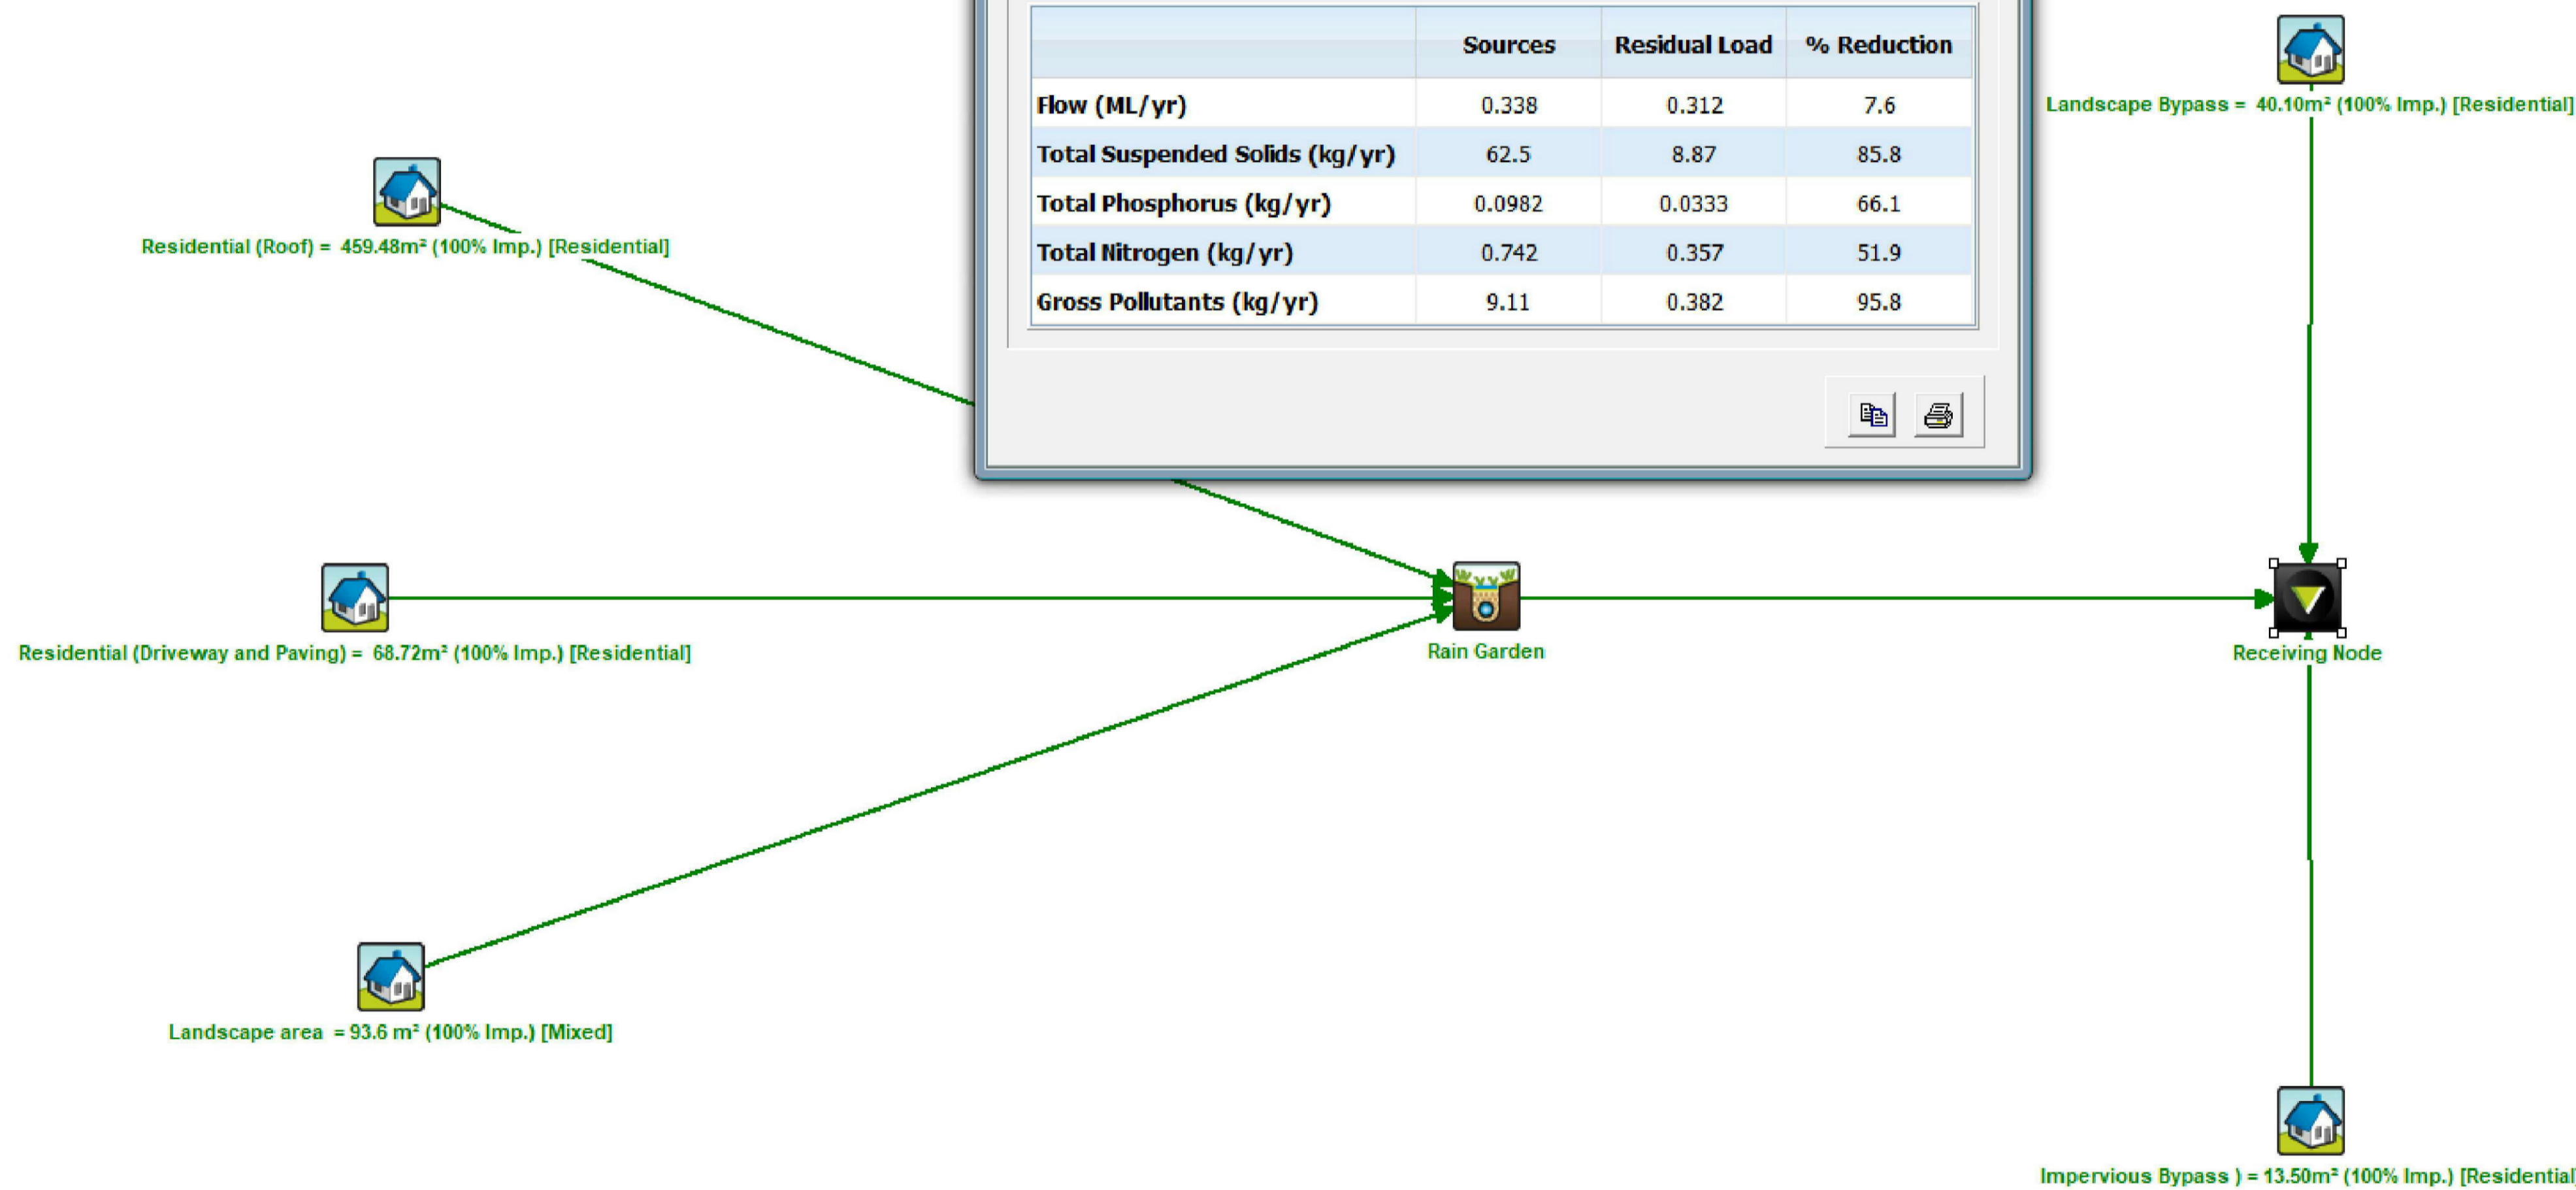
| | Sources | Residual Load | % Reduction |
|---|---|---|---|
| Flow (ML/yr) | 0.338 | 0.312 | 7.6 |
| Total Suspended Solids (kg/yr) | 62.5 | 8.87 | 85.8 |
| Total Phosphorus (kg/yr) | 0.0982 | 0.0333 | 66.1 |
| Total Nitrogen (kg/yr) | 0.742 | 0.357 | 51.9 |
| Gross Pollutants (kg/yr) | 9.11 | 0.382 | 95.8 |

Landscape Bypass = 40.10m² (100% Imp.) [Residential]

Residential (Roof) = 459.48m² (100% Imp.) [Residential]

Residential (Driveway and Paving) = 68.72m² (100% Imp.) [Residential]

Rain Garden

Receiving Node

Landscape area = 93.6 m² (100% Imp.) [Mixed]

Impervious Bypass ) = 13.50m² (100% Imp.) [Residential